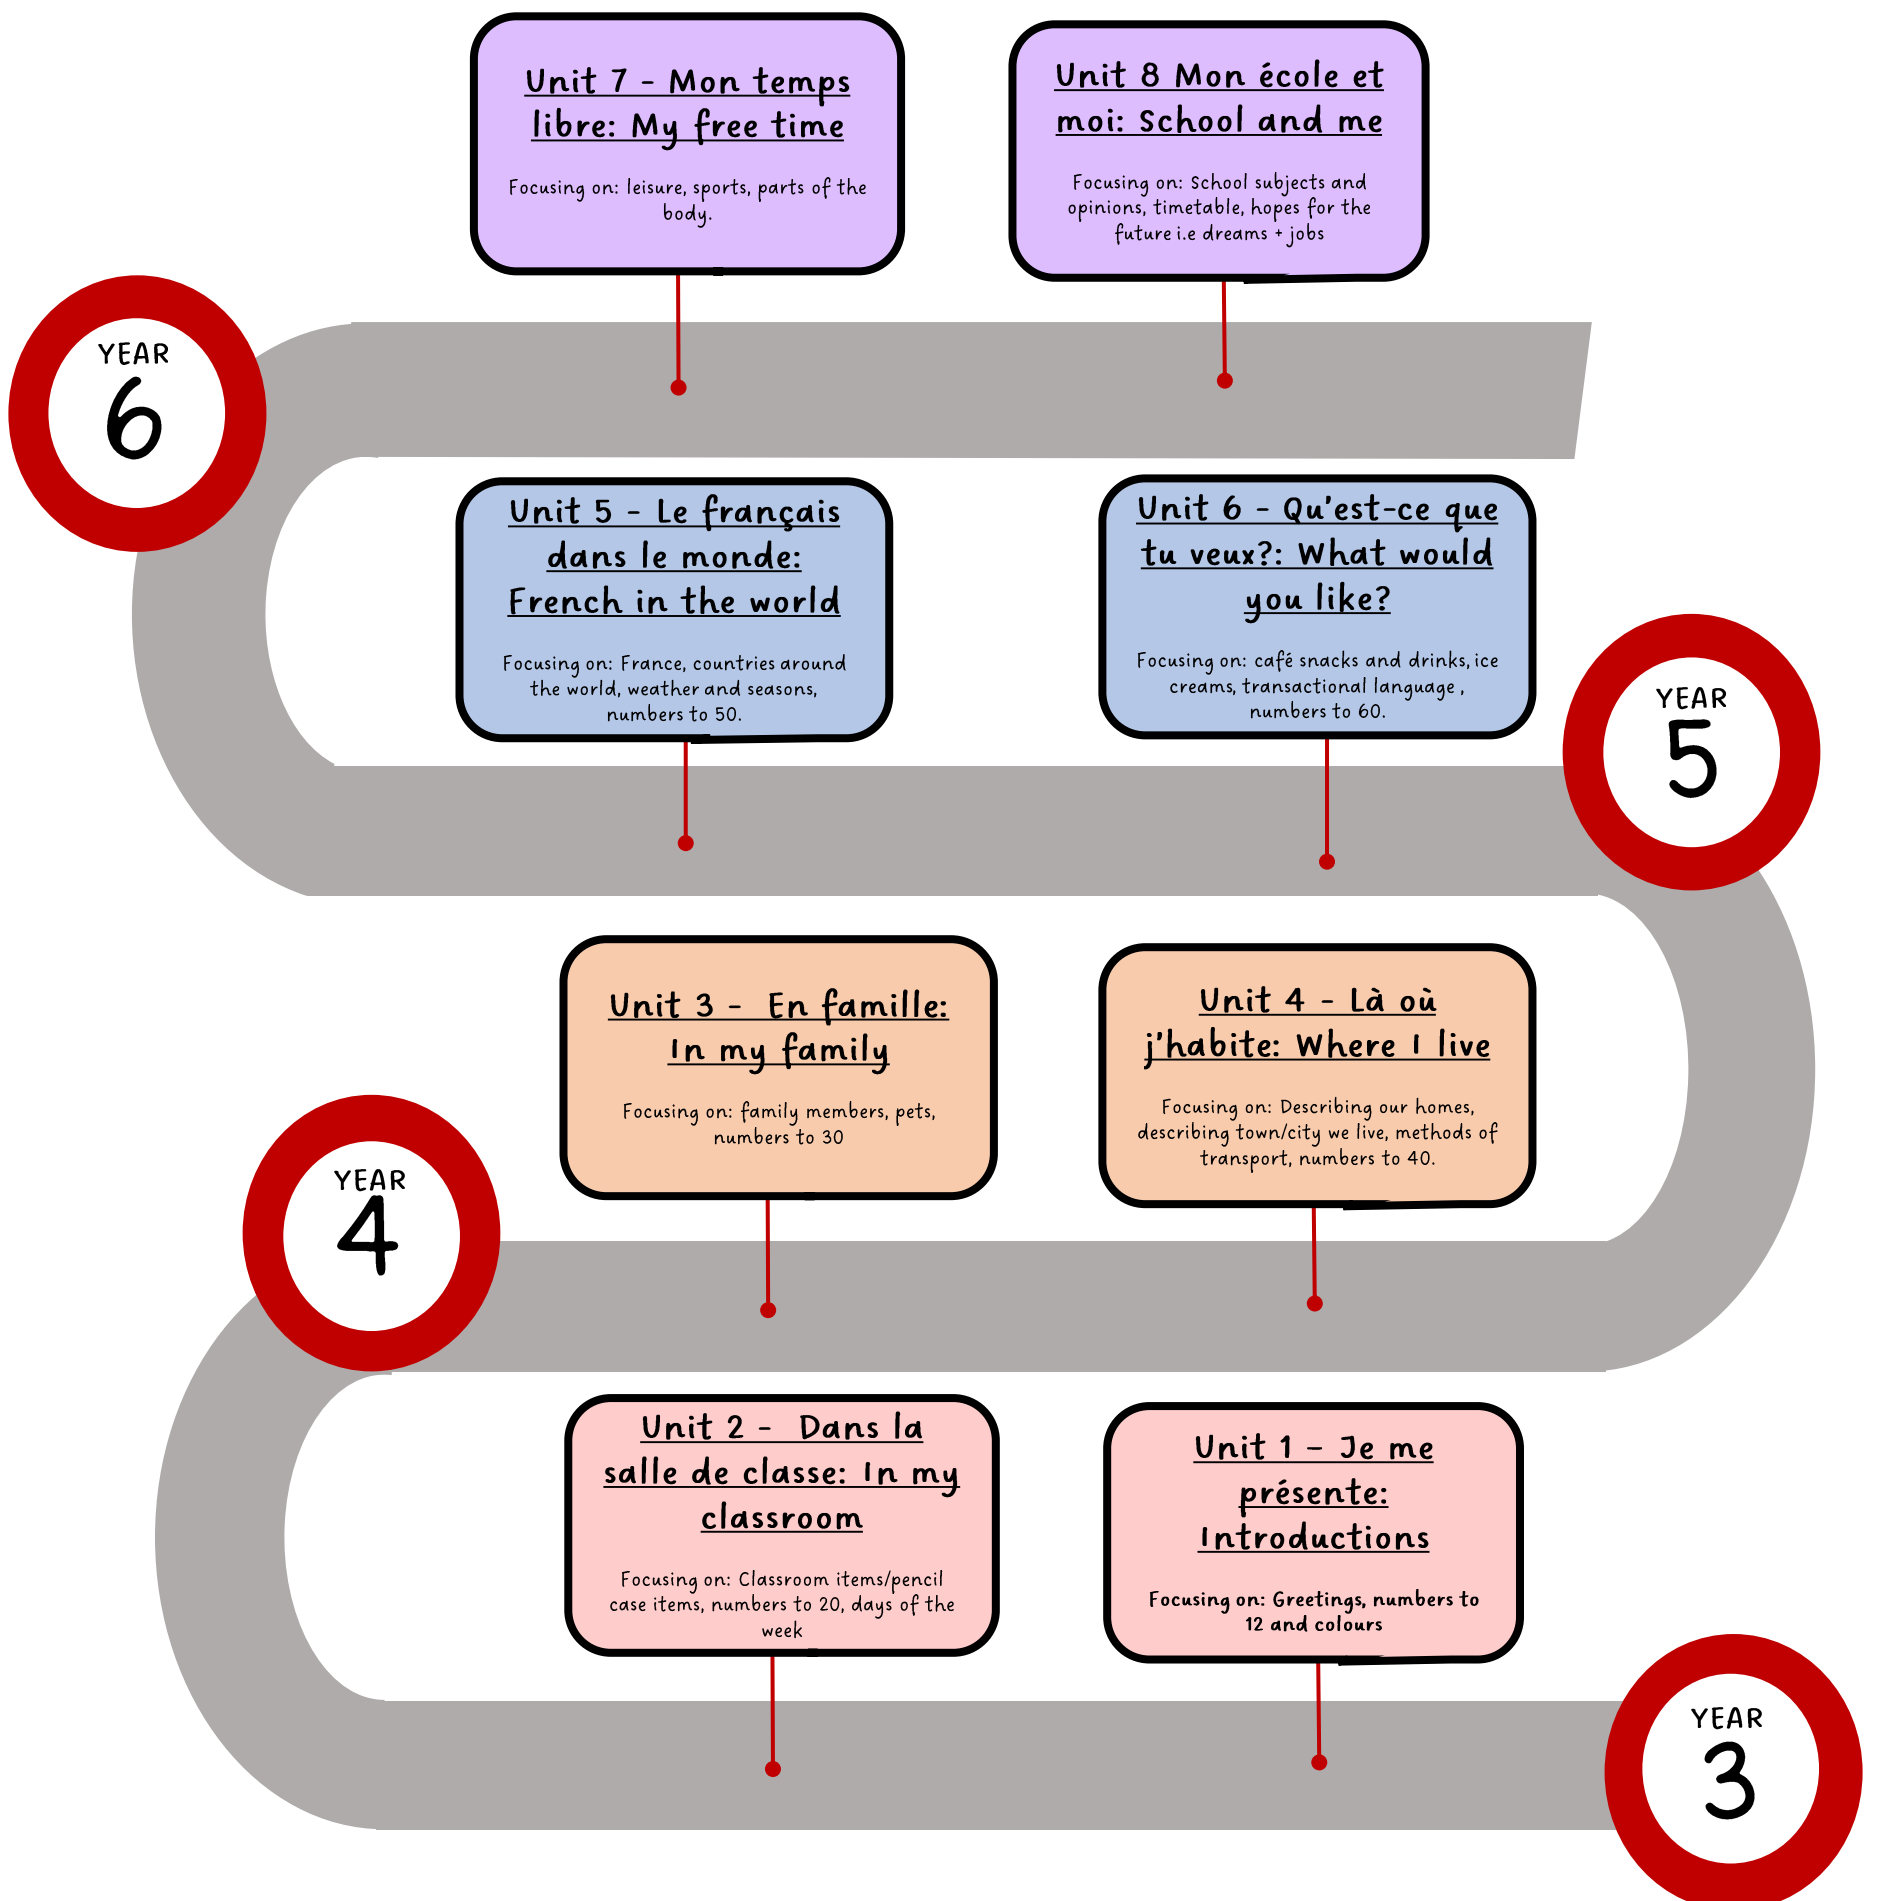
Unit 7 - Mon temps libre: My free time

Focusing on: leisure, sports, parts of the body.

Unit 8 Mon école et moi: School and me

Focusing on: School subjects and opinions, timetable, hopes for the future i.e dreams + jobs

YEAR 6

Unit 5 - Le français dans le monde: French in the world

Focusing on: France, countries around the world, weather and seasons, numbers to 50.

Unit 6 - Qu'est-ce que tu veux?: What would you like?

Focusing on: café snacks and drinks, ice creams, transactional language , numbers to 60.

YEAR 5

Unit 3 - En famille: In my family

Focusing on: family members, pets, numbers to 30

Unit 4 - Là où j'habite: Where I live

Focusing on: Describing our homes, describing town/city we live, methods of transport, numbers to 40.

YEAR 4

Unit 2 - Dans la salle de classe: In my classroom

Focusing on: Classroom items/pencil case items, numbers to 20, days of the week

Unit 1 – Je me présente: Introductions

Focusing on: Greetings, numbers to 12 and colours

YEAR 3